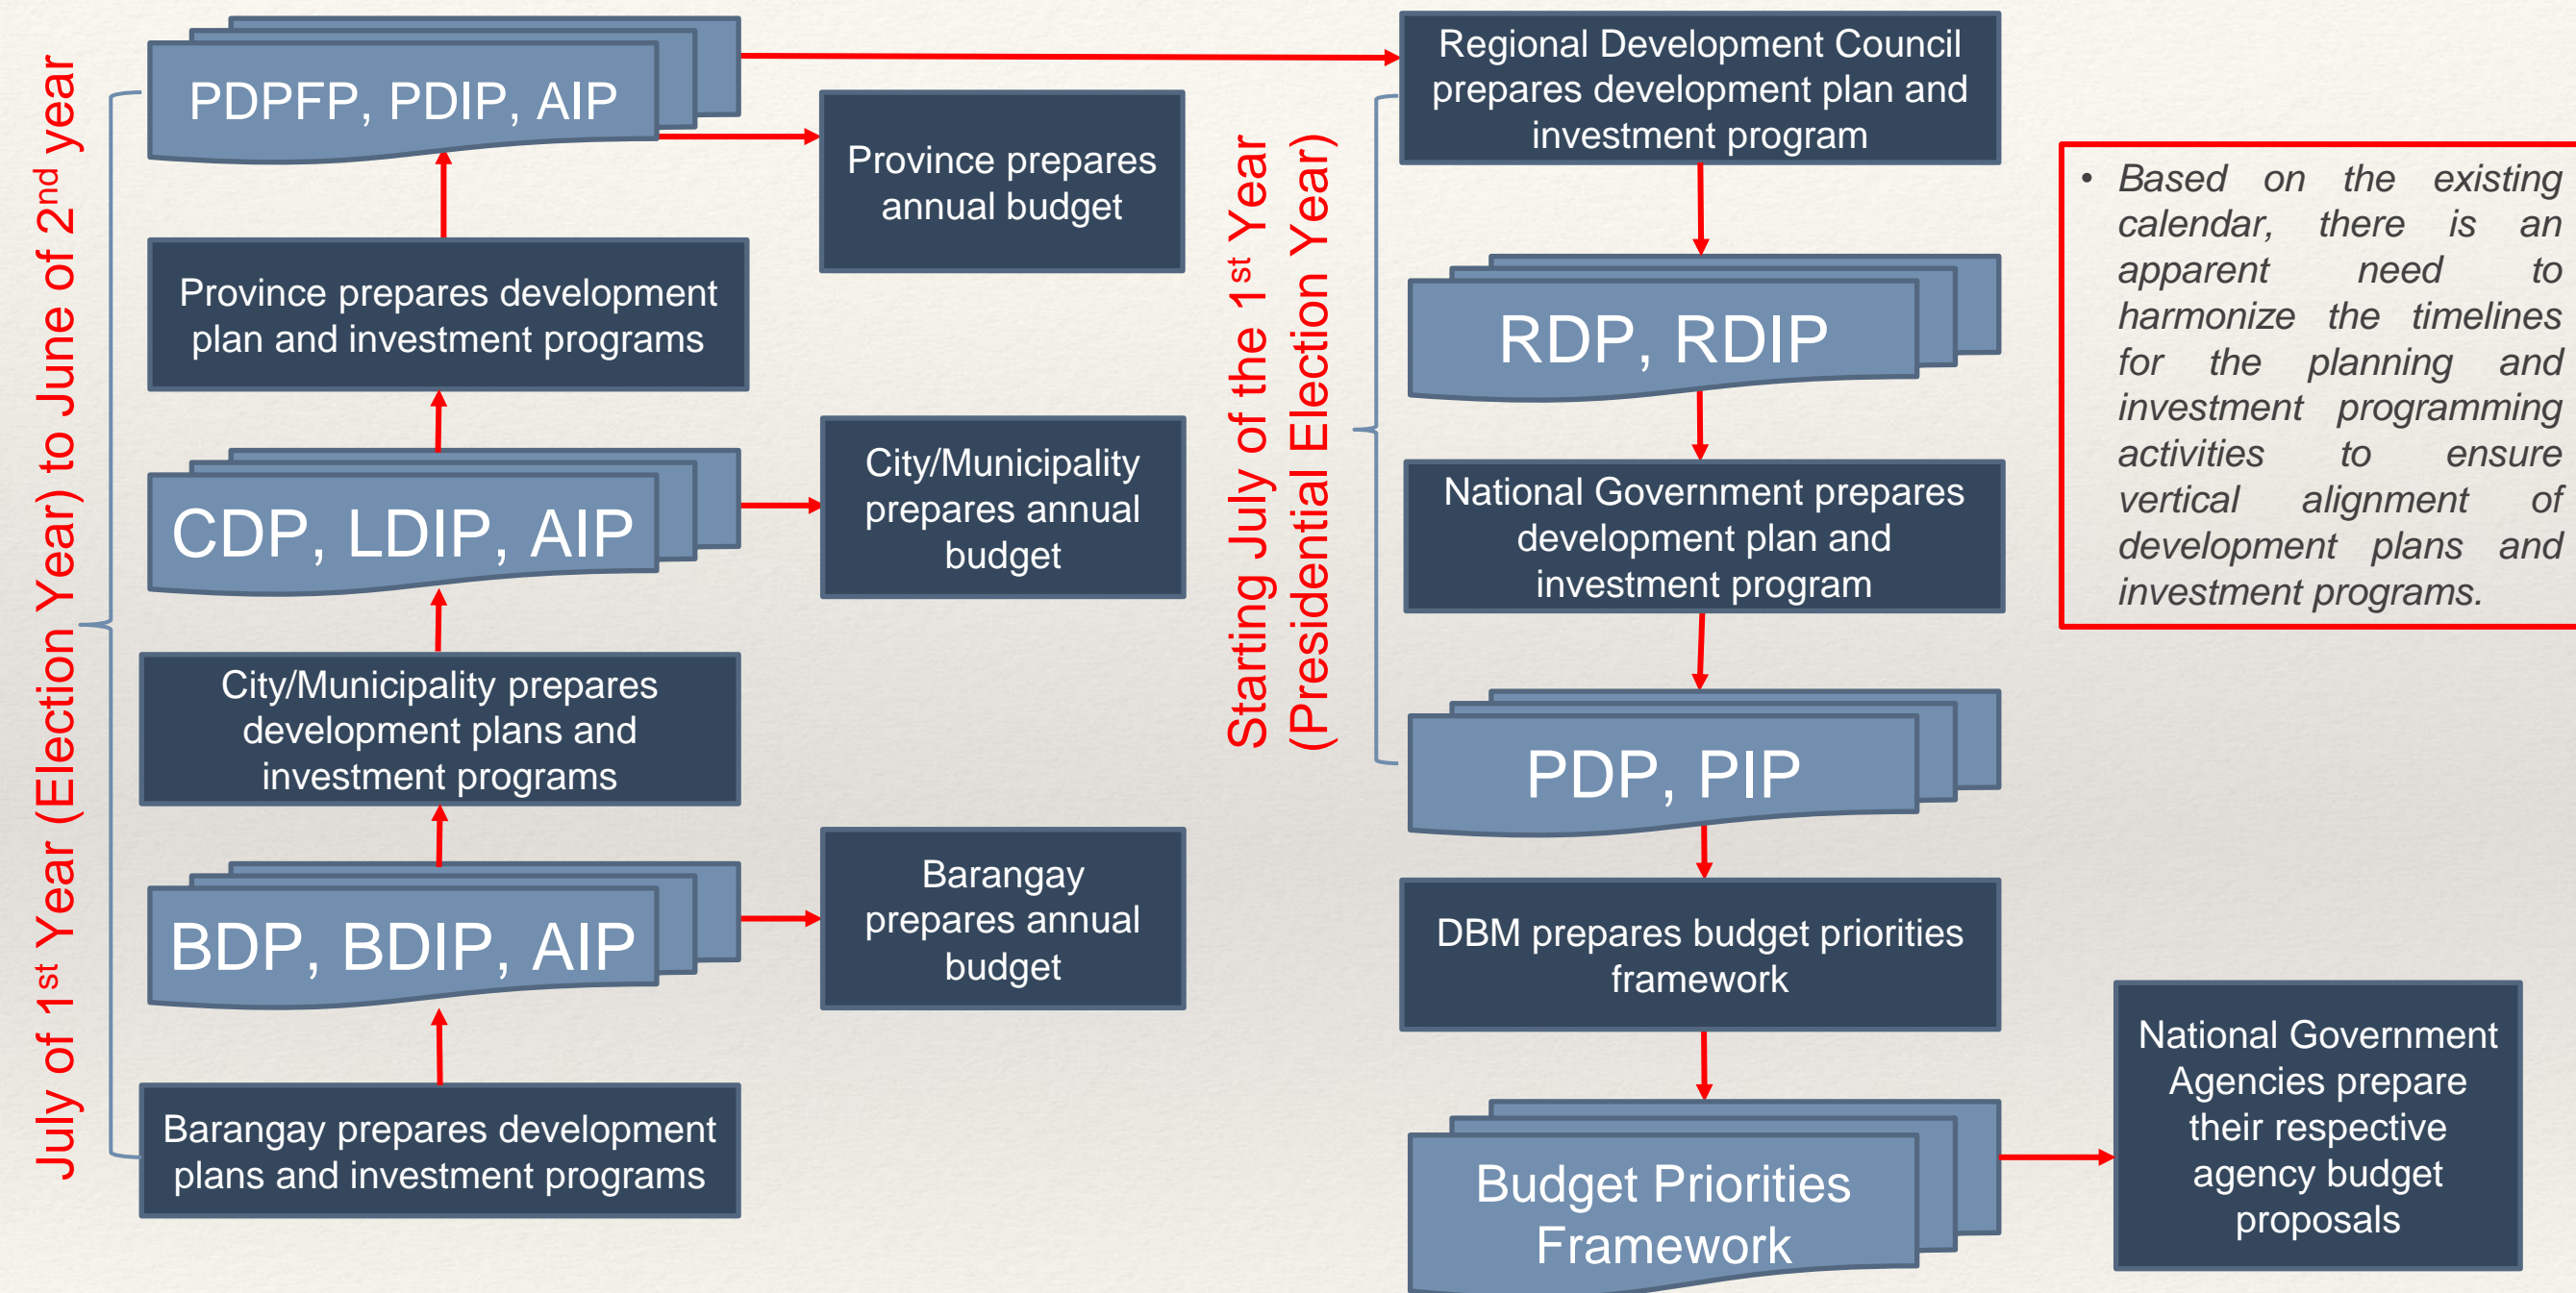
July of 1$^{st}$ Year (Election Year) to June of 2$^{nd}$ year

PDPFP, PDIP, AIP

Province prepares annual budget

Province prepares development plan and investment programs

CDP, LDIP, AIP

City/Municipality prepares annual budget

City/Municipality prepares development plans and investment programs

BDP, BDIP, AIP

Barangay prepares annual budget

Barangay prepares development plans and investment programs

Starting July of the 1$^{st}$ Year (Presidential Election Year)

Regional Development Council prepares development plan and investment program

RDP, RDIP

National Government prepares development plan and investment program

PDP, PIP

DBM prepares budget priorities framework

Budget Priorities Framework

National Government Agencies prepare their respective agency budget proposals

• Based on the existing calendar, there is an apparent need to harmonize the timelines for the planning and investment programming activities to ensure vertical alignment of development plans and investment programs.